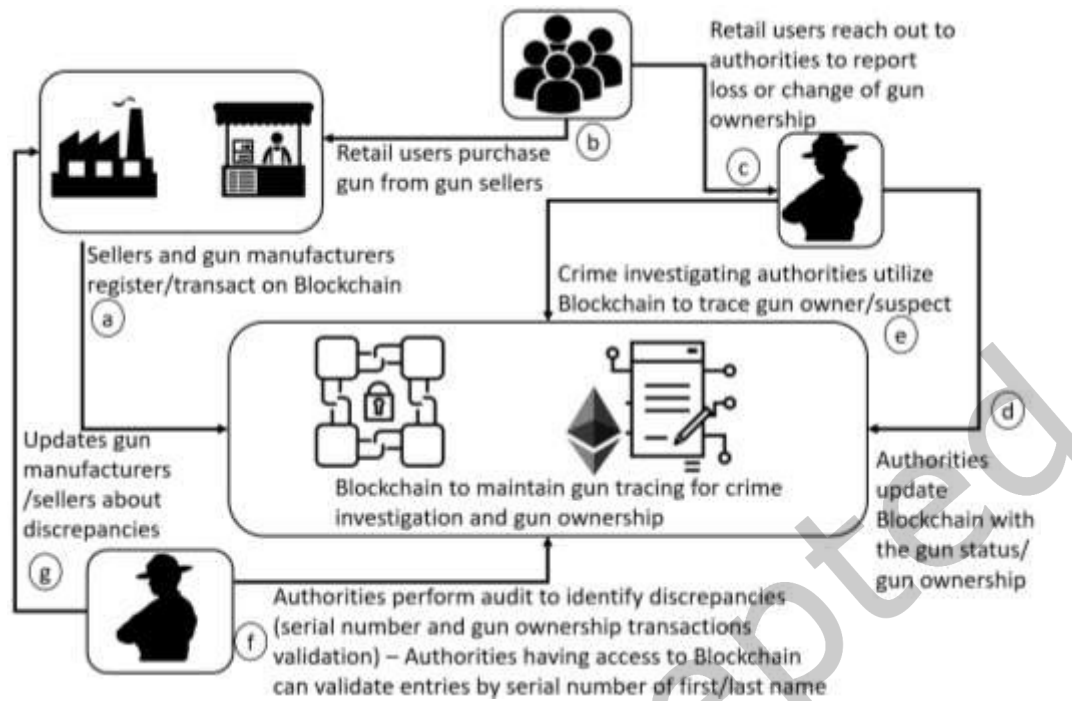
Retail users reach out to authorities to report loss or change of gun ownership

(b)

Retail users purchase gun from gun sellers

(c)

Sellers and gun manufacturers register/transact on Blockchain

(a)

Crime investigating authorities utilize Blockchain to trace gun owner/suspect

(e)

(d)

Updates gun manufacturers /sellers about discrepancies

Blockchain to maintain gun tracing for crime investigation and gun ownership

Authorities update Blockchain with the gun status/ gun ownership

(g)

(f)

Authorities perform audit to identify discrepancies (serial number and gun ownership transactions validation) – Authorities having access to Blockchain can validate entries by serial number of first/last name

pted